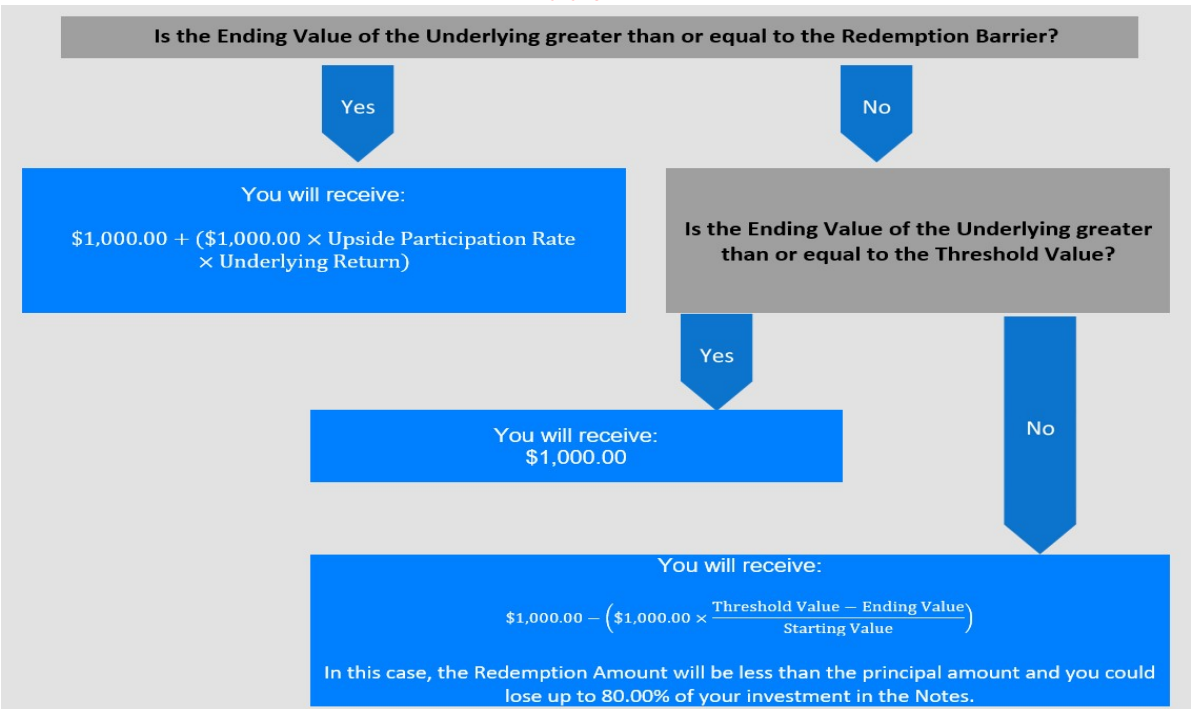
Is the Ending Value of the Underlying greater than or equal to the Redemption Barrier?

Yes

No

You will receive:

$\$1{,}000.00 + (\$1{,}000.00 \times \text{Upside Participation Rate} \times \text{Underlying Return})$

Is the Ending Value of the Underlying greater than or equal to the Threshold Value?

Yes

No

You will receive:
$1,000.00

You will receive:

$\$1{,}000.00 - \left(\$1{,}000.00 \times \frac{\text{Threshold Value} - \text{Ending Value}}{\text{Starting Value}}\right)$

In this case, the Redemption Amount will be less than the principal amount and you could lose up to 80.00% of your investment in the Notes.